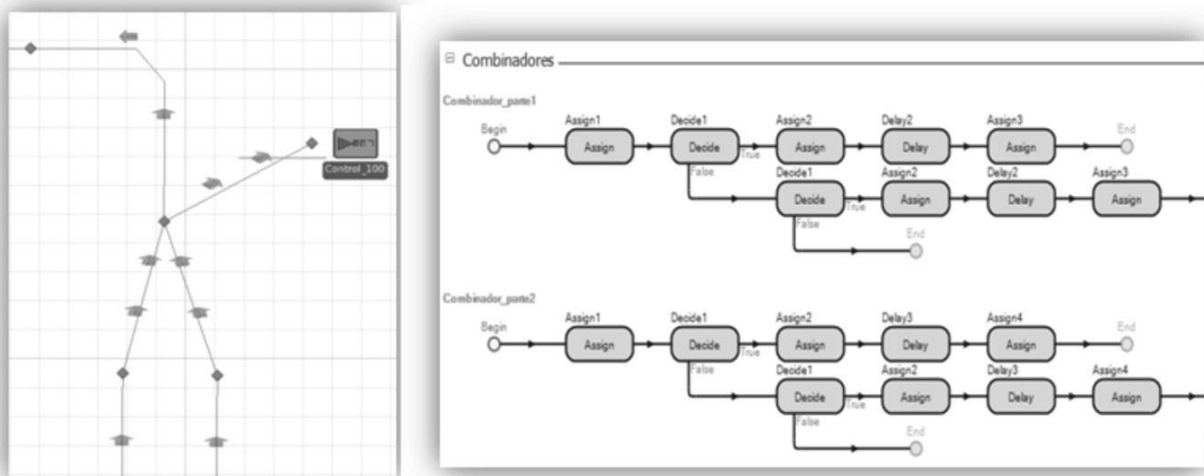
Control_100

Combinadores

Combinador_parte1

Begin
Assign1
Assign
Decide1
Decide
True
False
Assign2
Assign
Delay2
Delay
Assign3
Assign
End
Decide1
Decide
True
False
Assign2
Assign
Delay2
Delay
Assign3
Assign
End

Combinador_parte2

Begin
Assign1
Assign
Decide1
Decide
True
False
Assign2
Assign
Delay3
Delay
Assign4
Assign
End
Decide1
Decide
True
False
Assign2
Assign
Delay3
Delay
Assign4
Assign
End